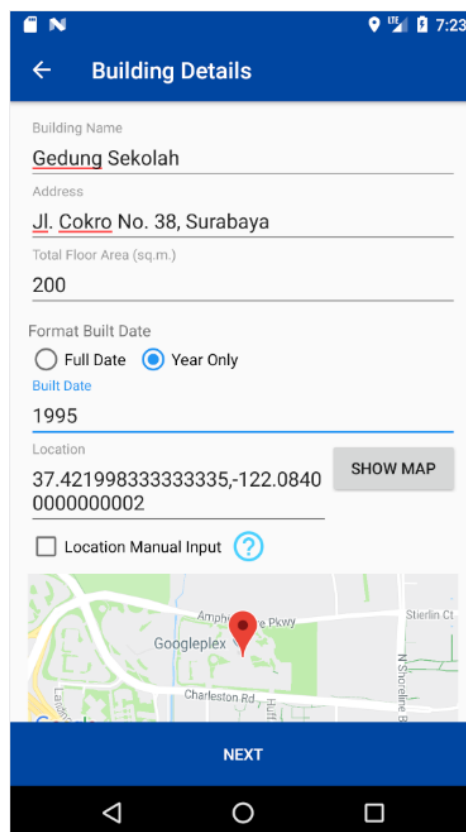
LTE 7:23

Building Details

Building Name

Gedung Sekolah

Address

Jl. Cokro No. 38, Surabaya

Total Floor Area (sq.m.)

200

Format Built Date

Full Date

Year Only

Built Date

1995

Location

37.421998333333335,-122.08400000000002

SHOW MAP

Location Manual Input

?

Amphi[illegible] Pkwy

Stierlin Ct

Googleplex

N Shoreline B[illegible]

Charleston Rd

Huff

Landi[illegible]

NEXT